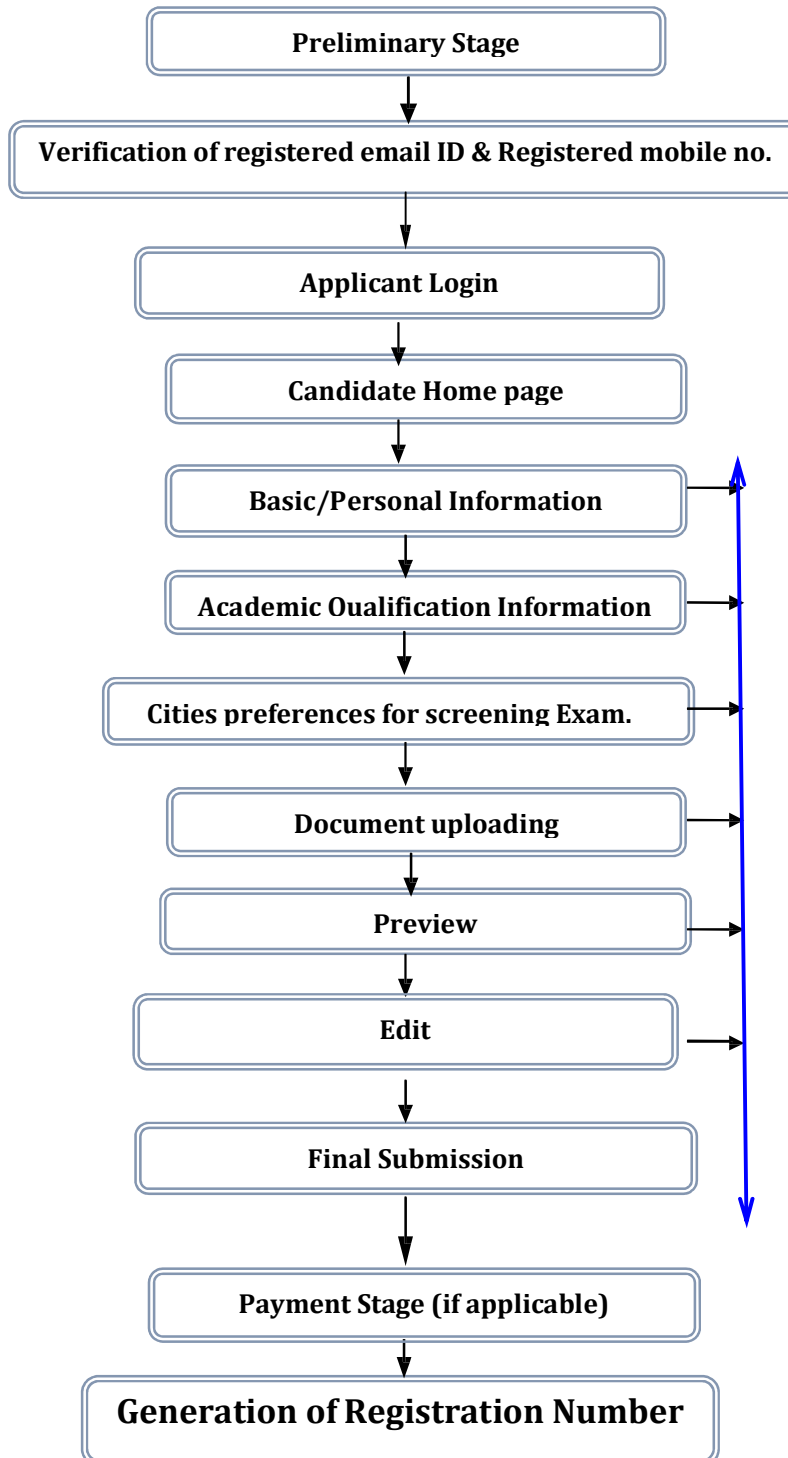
Preliminary Stage

Verification of registered email ID & Registered mobile no.

Applicant Login

Candidate Home page

Basic/Personal Information

Academic Oualification Information

Cities preferences for screening Exam.

Document uploading

Preview

Edit

Final Submission

Payment Stage (if applicable)

Generation of Registration Number